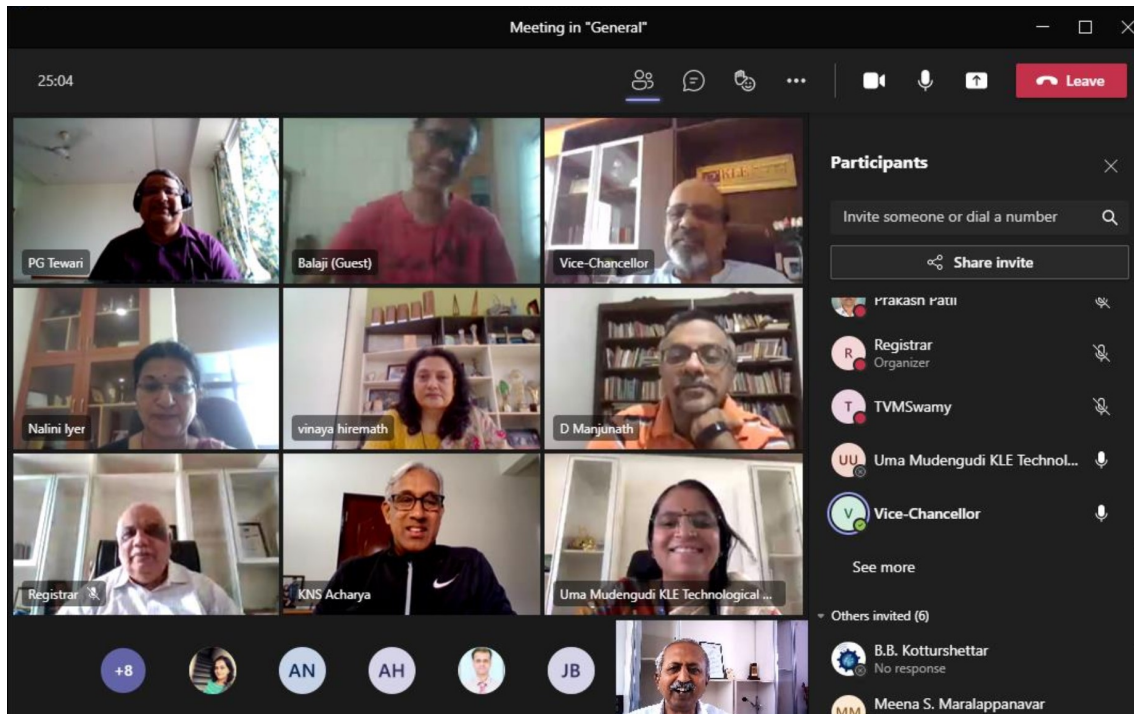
Meeting in "General"

25:04

Leave

PG Tewari

Balaji (Guest)

Vice-Chancellor

Nalini Iyer

vinaya hiremath

D Manjunath

Registrar

KNS Acharya

Uma Mudengudi KLE Technological ...

+8

AN

AH

JB

Participants

Invite someone or dial a number

Share invite

Prakash Patil

R Registrar
Organizer

T TVMSwamy

UU Uma Mudengudi KLE Technol...

V Vice-Chancellor

See more

Others invited (6)

B.B. Kottурshettar
No response

MM Meena S. Maralappanavar